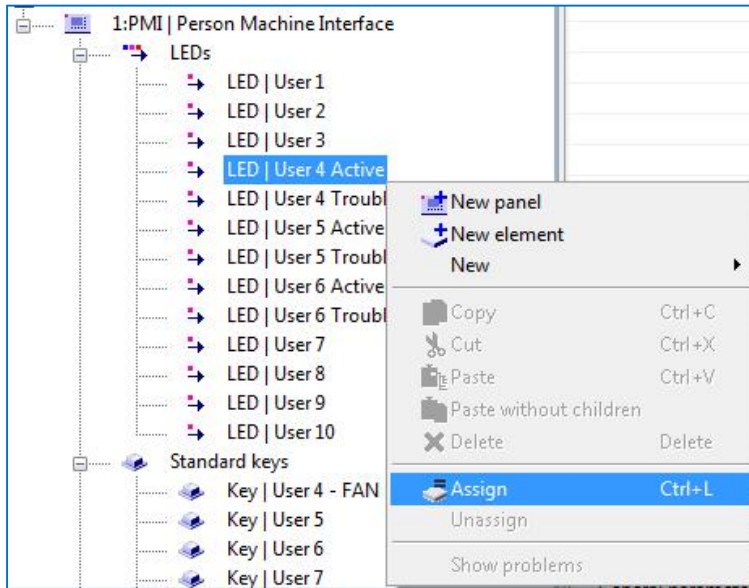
1:PMI | Person Machine Interface
LEDs
LED | User 1
LED | User 2
LED | User 3
LED | User 4 Active
LED | User 4 Troubl
LED | User 5 Active
LED | User 5 Troubl
LED | User 6 Active
LED | User 6 Troubl
LED | User 7
LED | User 8
LED | User 9
LED | User 10
Standard keys
Key | User 4 - FAN
Key | User 5
Key | User 6
Key | User 7

New panel
New element
New
Copy Ctrl+C
Cut Ctrl+X
Paste Ctrl+V
Paste without children
Delete Delete
Assign Ctrl+L
Unassign
Show problems